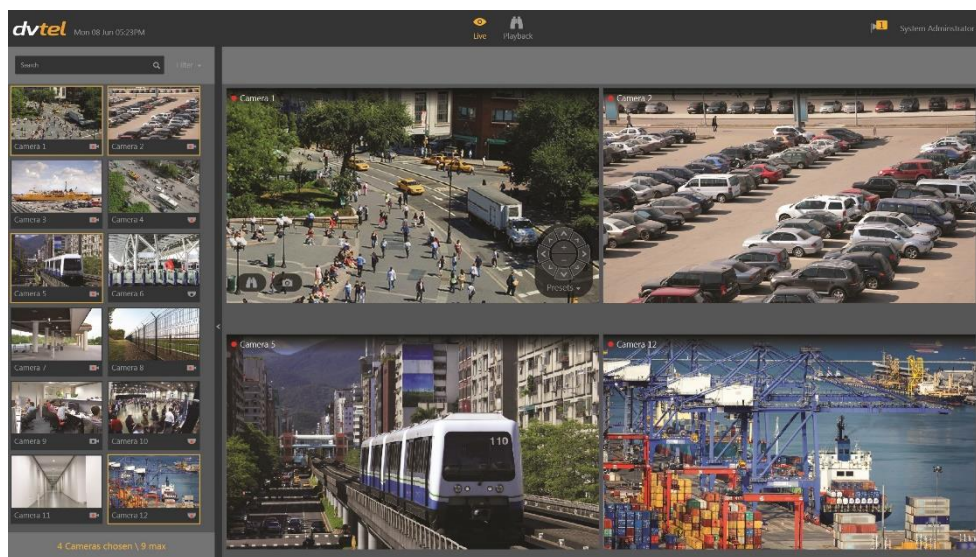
dvtel Mon 08 Jun 05:23PM

Live Playback

1 System Administrator

Search

Filter

Camera 1
Camera 2
Camera 3
Camera 4
Camera 5
Camera 6
Camera 7
Camera 8
Camera 9
Camera 10
Camera 11
Camera 12

4 Cameras chosen \ 9 max

Camera 1

Presets

Camera 2

Camera 5

110

Camera 12